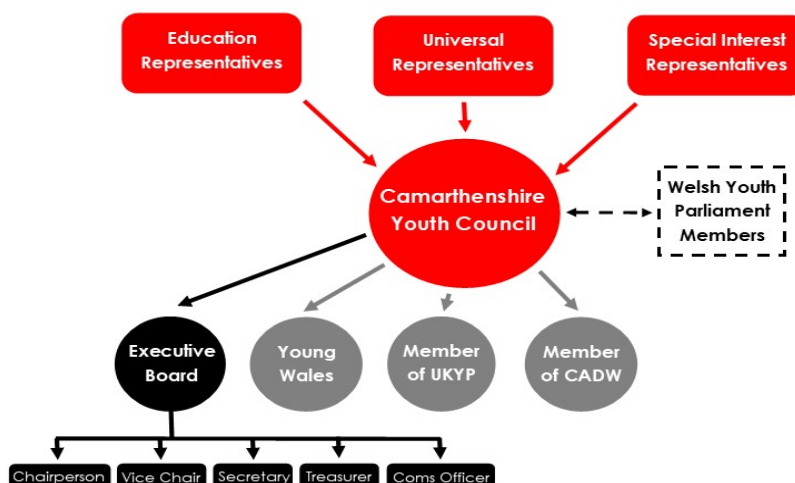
Education Representatives

Universal Representatives

Special Interest Representatives

Camarthenshire Youth Council

Welsh Youth Parliament Members

Executive Board

Young Wales

Member of UKYP

Member of CADW

Chairperson

Vice Chair

Secretary

Treasurer

Coms Officer